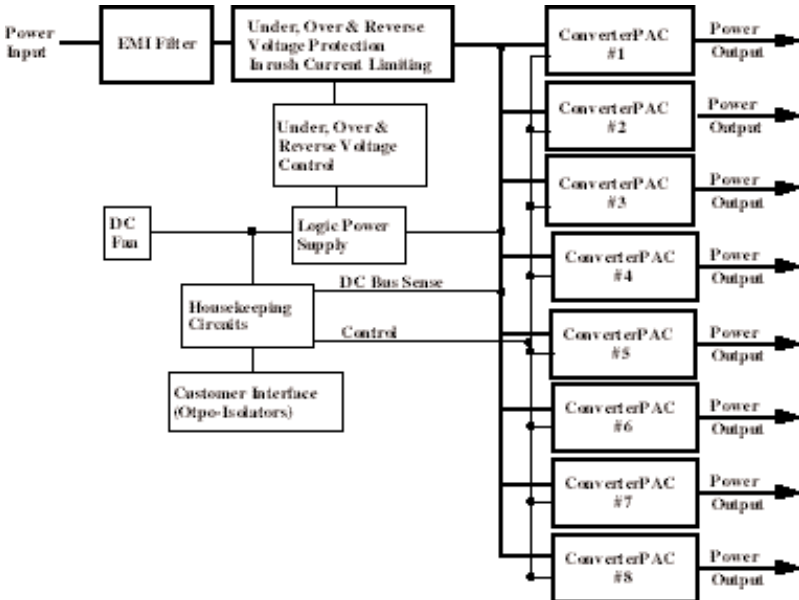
Power Input

EMI Filter

Under, Over & Reverse Voltage Protection Inrush Current Limiting

Under, Over & Reverse Voltage Control

DC Fan

Logic Power Supply

DC Bus Sense

Housekeeping Circuits

Control

Customer Interface (Otpo-Isolators)

ConverterPAC #1

Power Output

ConverterPAC #2

Power Output

ConverterPAC #3

Power Output

ConverterPAC #4

Power Output

ConverterPAC #5

Power Output

ConverterPAC #6

Power Output

ConverterPAC #7

Power Output

ConverterPAC #8

Power Output